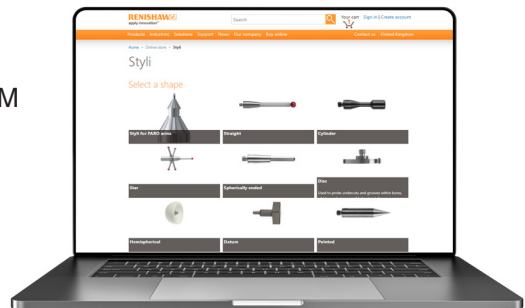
M

RENISHAW
apply innovation™

Search

Your cart Sign in | Create account

Products Industries Solutions Support News Our company Buy online Contact us United Kingdom

Home > Online store > Styli

Styli

Select a shape

Styli for FARO arms

Straight

Cylinder

Star

Spherically ended

Disc
Used to probe undercuts and grooves within bores.

Hemispherical

Datum

Pointed